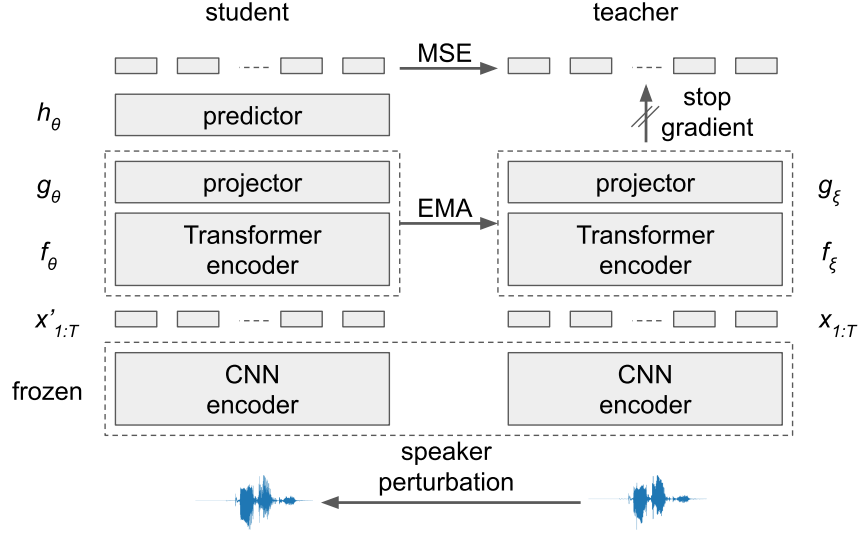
student

teacher

MSE

$h_\theta$

predictor

stop gradient

$g_\theta$

projector

EMA

projector

$g_\xi$

$f_\theta$

Transformer encoder

Transformer encoder

$f_\xi$

$x'_{1:T}$

$x_{1:T}$

frozen

CNN encoder

CNN encoder

speaker perturbation